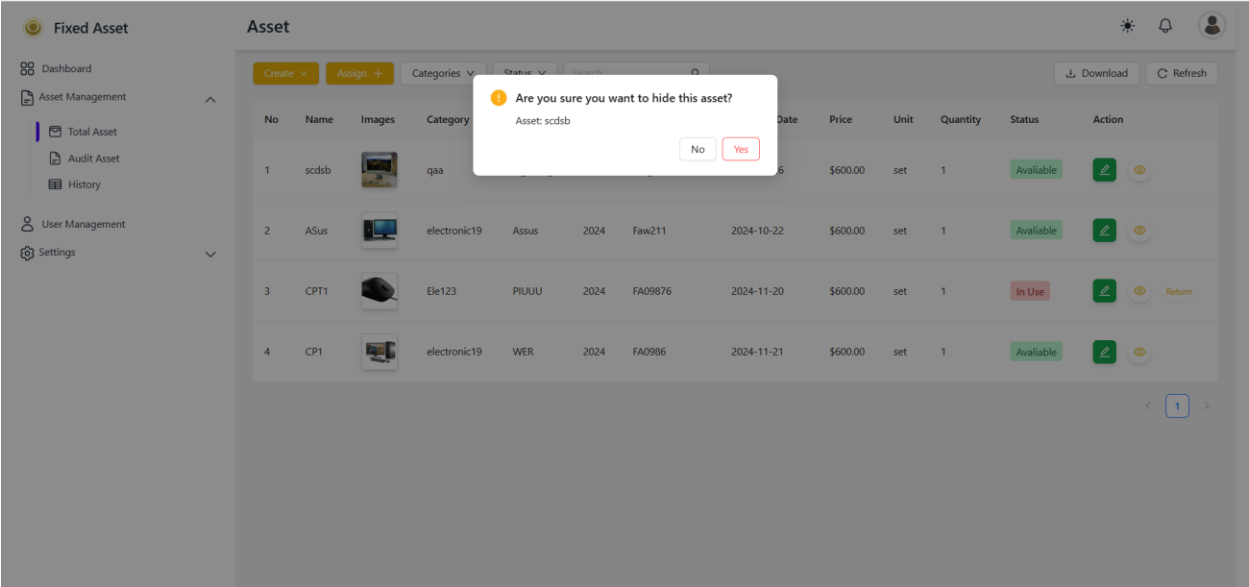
Fixed Asset

Dashboard
Asset Management
Total Asset
Audit Asset
History
User Management
Settings

Asset

Create
Assign +
Categories
Status
Search

Download
Refresh

Are you sure you want to hide this asset?
Asset: scdsb
No
Yes

| No | Name | Images | Category | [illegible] | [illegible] | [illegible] | Date | Price | Unit | Quantity | Status | Action |
|---|---|---|---|---|---|---|---|---|---|---|---|---|
| 1 | scdsb | | qaa | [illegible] | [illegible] | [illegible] | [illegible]6 | $600.00 | set | 1 | Avaliable | |
| 2 | ASus | | electronic19 | Assus | 2024 | Faw211 | 2024-10-22 | $600.00 | set | 1 | Avaliable | |
| 3 | CPT1 | | Ele123 | PIUUU | 2024 | FA09876 | 2024-11-20 | $600.00 | set | 1 | In Use | Return |
| 4 | CP1 | | electronic19 | WER | 2024 | FA0986 | 2024-11-21 | $600.00 | set | 1 | Avaliable | |

1